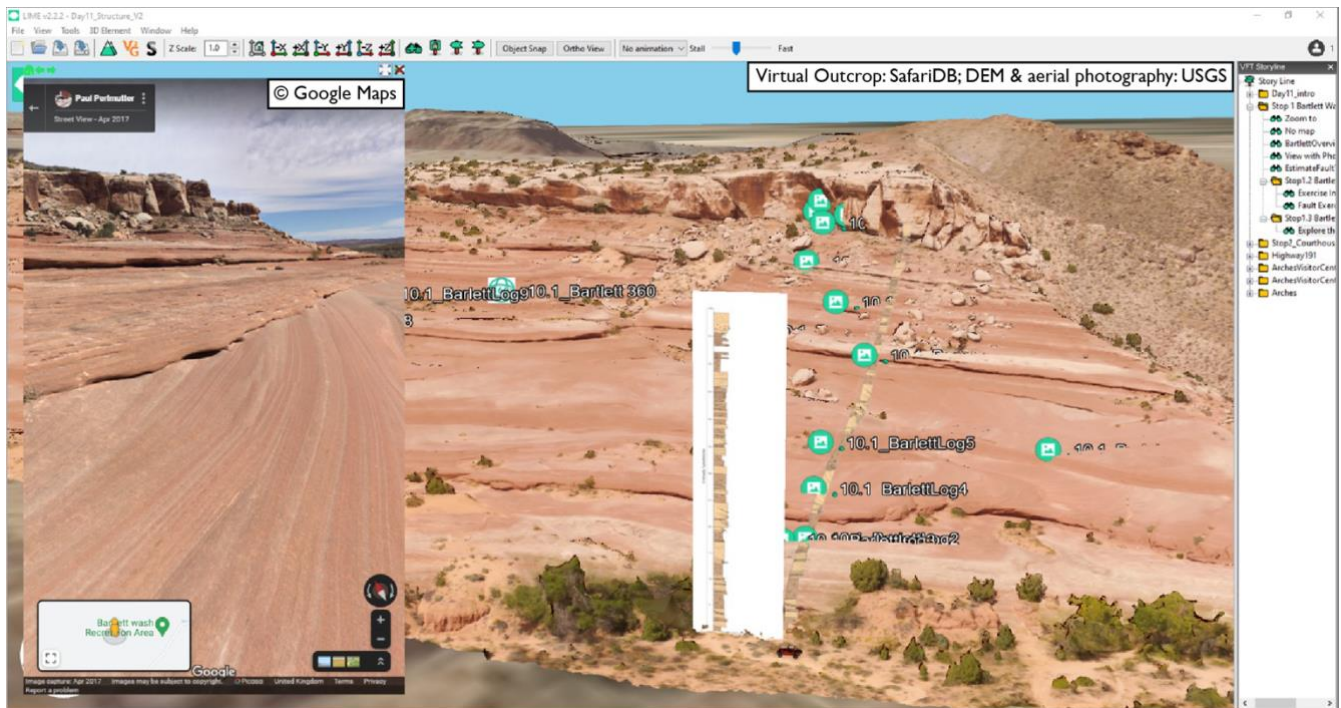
LIME v2.2.2 - Day11_Structure_V2

File View Tools 3D Element Window Help

Z Scale: 1.0

Object Snap Ortho View No animation Stall Fast

© Google Maps

Paul Perlmutter
Street View - Apr 2017

Virtual Outcrop: SafariDB; DEM & aerial photography: USGS

10.1_BarlettLog 10.1_Bartlett 360

10.1_BarlettLog5

10.1 BarlettLog4

Barlett wash Recreation Area

Google

Image capture: Apr 2017 Images may be subject to copyright. Privacy United Kingdom Terms Privacy Report a problem

VFT Storyline

Story Line
Day11_intro
Stop 1 Bartlett Wa
Zoom to
No map
BartlettOvervi
View with Pho
EstimateFault
Stop1.2 Bartle
Exercise In
Fault Exer
Stop1.3 Bartle
Explore th
Stop2_Courthous
Highway191
ArchesVisitorCent
ArchesVisitorCent
Arches